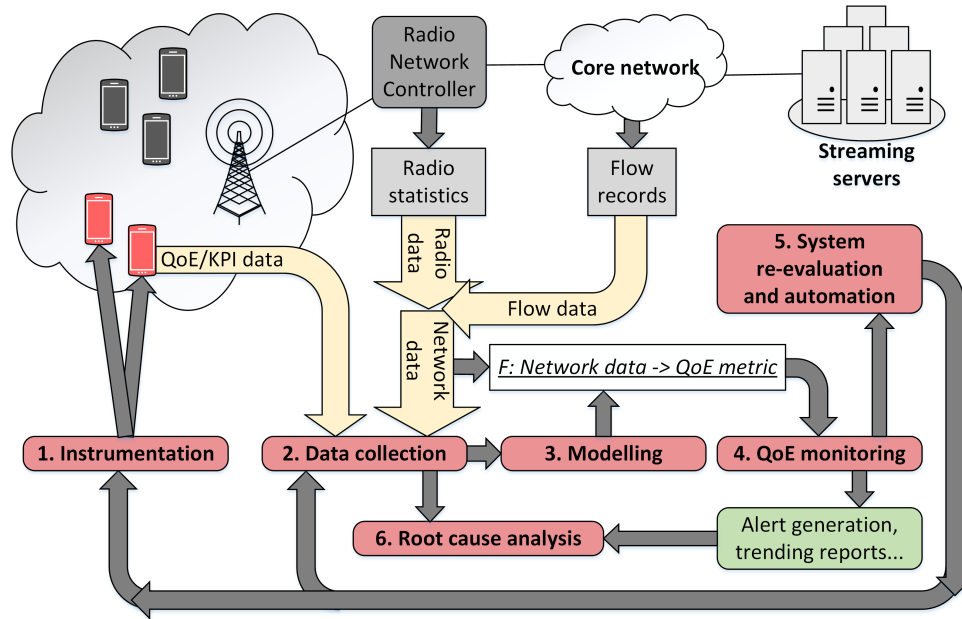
Radio Network Controller

Core network

Streaming servers

Radio statistics

Flow records

QoE/KPI data

Radio data

Flow data

Network data

5. System re-evaluation and automation

F: Network data -> QoE metric

1. Instrumentation

2. Data collection

3. Modelling

4. QoE monitoring

6. Root cause analysis

Alert generation, trending reports...